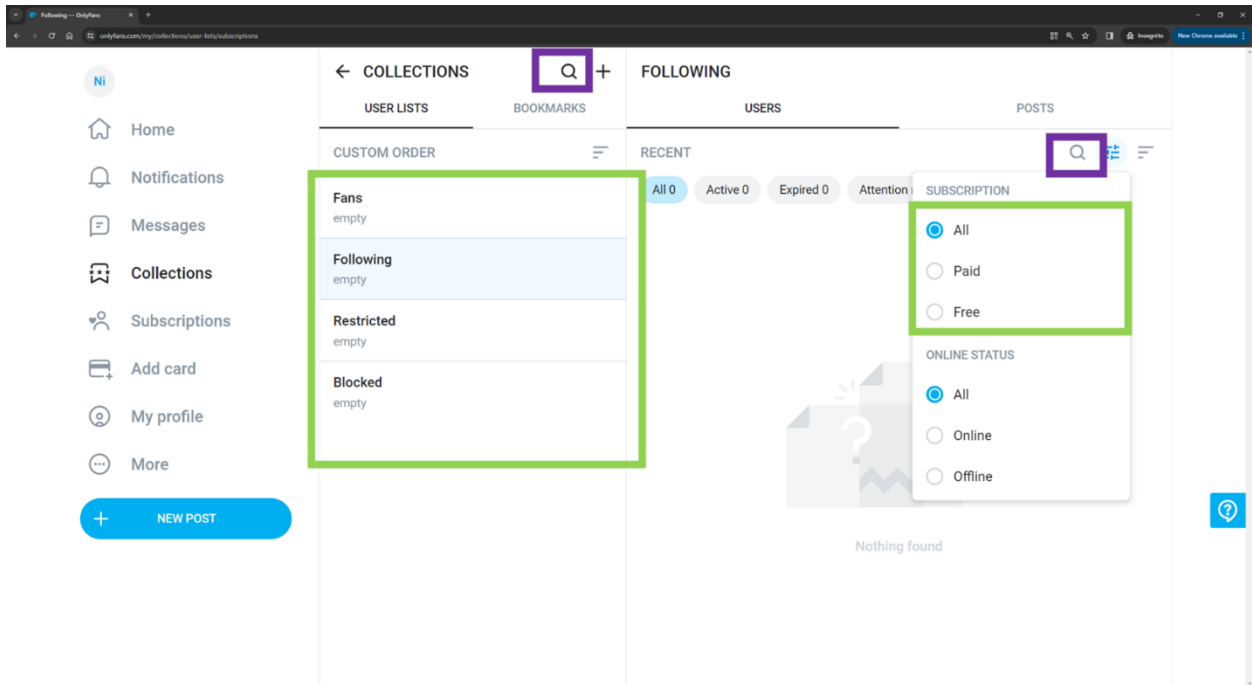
Following — OnlyFans
onlyfans.com/my/collections/user-lists/subscriptions
Incognito
New Chrome available

Ni
Home
Notifications
Messages
Collections
Subscriptions
Add card
My profile
More
NEW POST

COLLECTIONS
USER LISTS
BOOKMARKS
CUSTOM ORDER
Fans
empty
Following
empty
Restricted
empty
Blocked
empty

FOLLOWING
USERS
POSTS
RECENT
All 0
Active 0
Expired 0
Attention
SUBSCRIPTION
All
Paid
Free
ONLINE STATUS
All
Online
Offline
Nothing found